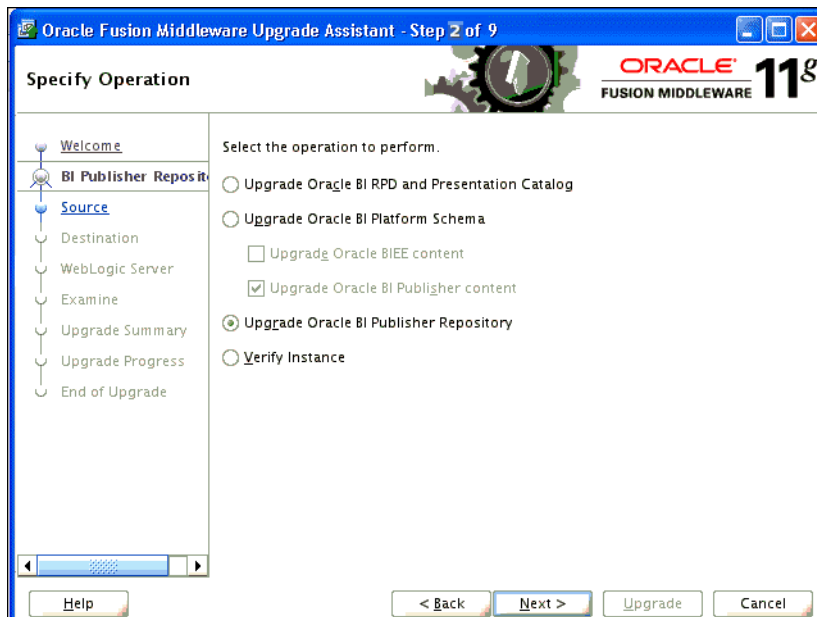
Oracle Fusion Middleware Upgrade Assistant - Step 2 of 9

Specify Operation

ORACLE FUSION MIDDLEWARE 11g

Welcome
BI Publisher Reposit
Source
Destination
WebLogic Server
Examine
Upgrade Summary
Upgrade Progress
End of Upgrade

Select the operation to perform.

Upgrade Oracle BI RPD and Presentation Catalog

Upgrade Oracle BI Platform Schema

Upgrade Oracle BIEE content

Upgrade Oracle BI Publisher content

Upgrade Oracle BI Publisher Repository

Verify Instance

Help

< Back

Next >

Upgrade

Cancel